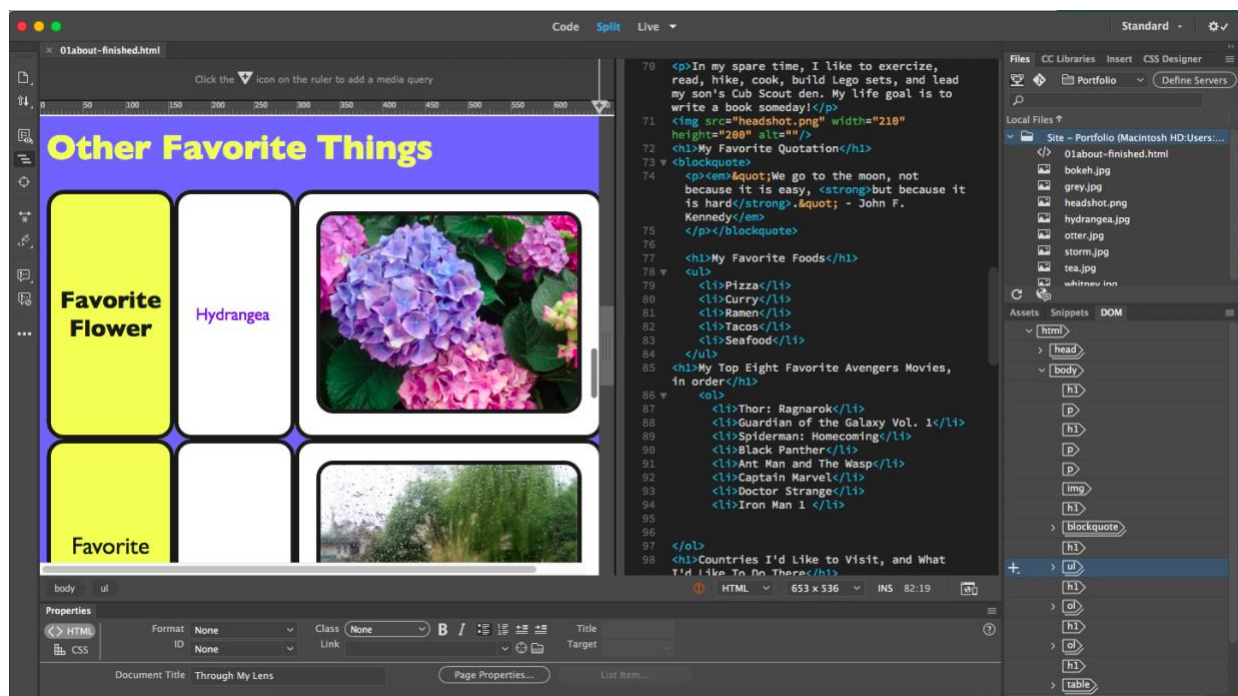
Code Split Live

Standard

01about-finished.html

Click the icon on the ruler to add a media query

0 50 100 150 200 250 300 350 400 450 500 550 600

Other Favorite Things

Favorite Flower

Hydrangea

Favorite

70 <p>In my spare time, I like to exercize, read, hike, cook, build Lego sets, and lead my son's Cub Scout den. My life goal is to write a book someday!</p>
71 <img src="headshot.png" width="210" height="200" alt=""/>
72 <h1>My Favorite Quotation</h1>
73 <blockquote>
74 <p><em>&quot;We go to the moon, not because it is easy, <strong>but because it is hard</strong>.&quot; - John F. Kennedy</em>
75 </p></blockquote>
76
77 <h1>My Favorite Foods</h1>
78 <ul>
79 <li>Pizza</li>
80 <li>Curry</li>
81 <li>Ramen</li>
82 <li>Tacos</li>
83 <li>Seafood</li>
84 </ul>
85 <h1>My Top Eight Favorite Avengers Movies, in order</h1>
86 <ol>
87 <li>Thor: Ragnarok</li>
88 <li>Guardian of the Galaxy Vol. 1</li>
89 <li>Spiderman: Homecoming</li>
90 <li>Black Panther</li>
91 <li>Ant Man and The Wasp</li>
92 <li>Captain Marvel</li>
93 <li>Doctor Strange</li>
94 <li>Iron Man 1 </li>
95
96
97 </ol>
98 <h1>Countries I'd Like to Visit, and What I'd Like To Do There</h1>

Files CC Libraries Insert CSS Designer

Portfolio Define Servers

Local Files

Site - Portfolio (Macintosh HD:Users:...
01about-finished.html
bokeh.jpg
grey.jpg
headshot.png
hydrangea.jpg
otter.jpg
storm.jpg
tea.jpg
whitney.jpg

Assets Snippets DOM

html
head
body
h1
p
h1
p
p
img
h1
blockquote
h1
ul
h1
ol
h1
ol
h1
table

body ul

HTML 653 x 536 INS 82:19

Properties

HTML Format None Class None B I Title
CSS ID None Link Target

Document Title Through My Lens Page Properties... List Item...